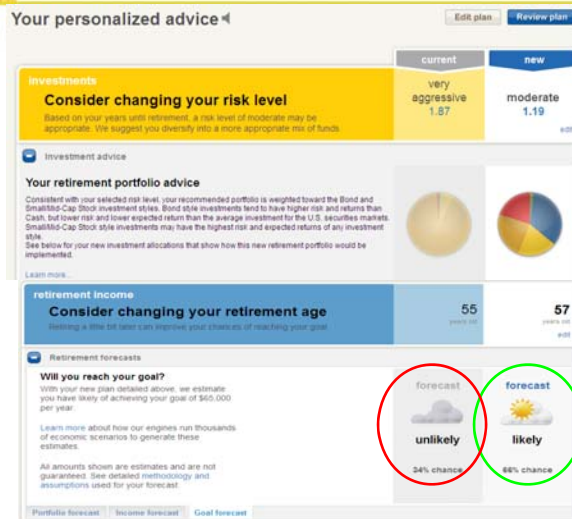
Your personalized advice

Edit plan
Review plan

current
new

investments
Consider changing your risk level
Based on your years until retirement, a risk level of moderate may be appropriate. We suggest you diversify into a more appropriate mix of funds.

very aggressive
1.87

moderate
1.19

edi

Investment advice

Your retirement portfolio advice
Consistent with your selected risk level, your recommended portfolio is weighted toward the Bond and Small/Mid-Cap Stock investment styles. Bond style investments tend to have higher risk and returns than Cash, but lower risk and lower expected return than the average investment for the U.S. securities markets. Small/Mid-Cap Stock style investments may have the highest risk and expected returns of any investment style.
See below for your new investment allocations that show how this new retirement portfolio would be implemented.

Learn more

retirement income
Consider changing your retirement age
Retiring a little bit later can improve your chances of reaching your goal

55
years old

57
years old

edi

Retirement forecasts

Will you reach your goal?
With your new plan detailed above, we estimate you have likely of achieving your goal of $65,000 per year.

Learn more about how our engines run thousands of economic scenarios to generate these estimates.

All amounts shown are estimates and are not guaranteed. See detailed methodology and assumptions used for your forecast.

forecast
unlikely
34% chance

forecast
likely
66% chance

Portfolio forecast
Income forecast
Goal forecast